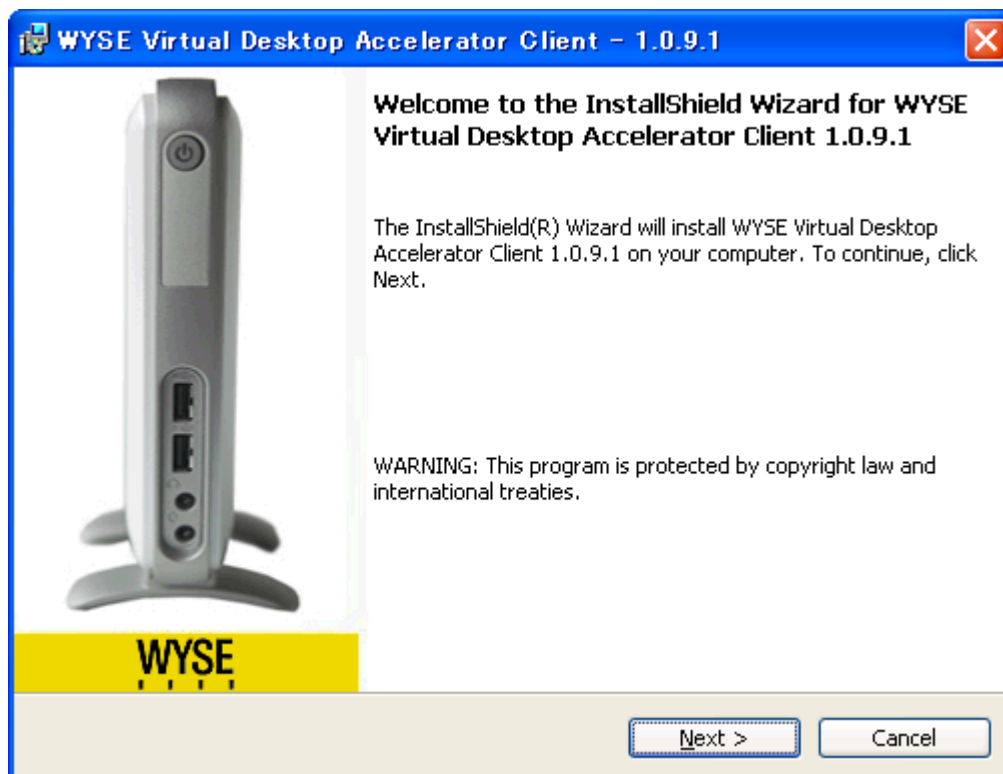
WYSE Virtual Desktop Accelerator Client - 1.0.9.1

Welcome to the InstallShield Wizard for WYSE Virtual Desktop Accelerator Client 1.0.9.1

The InstallShield(R) Wizard will install WYSE Virtual Desktop Accelerator Client 1.0.9.1 on your computer. To continue, click Next.

WARNING: This program is protected by copyright law and international treaties.

WYSE

Next >

Cancel